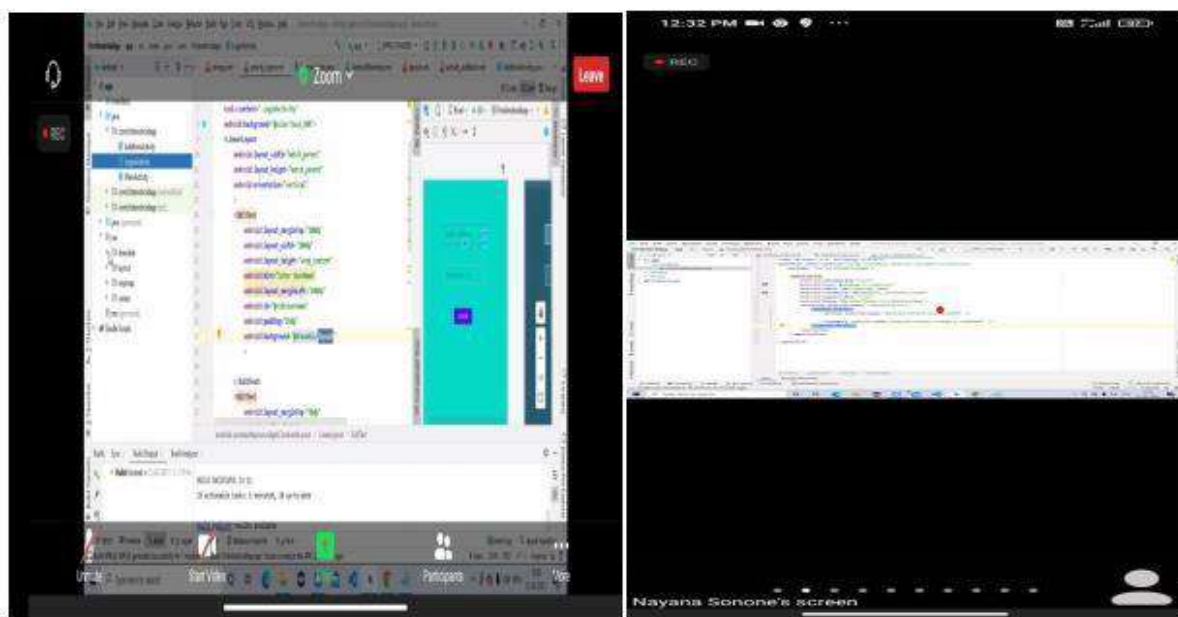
Zoom
Leave
REC
tools:context=".LoginActivity"
android:background="@color/teal_200">
<LinearLayout
android:layout_width="match_parent"
android:layout_height="match_parent"
android:orientation="vertical"
<EditText
android:layout_marginTop="20dp"
android:layout_width="300dp"
android:layout_height="wrap_content"
android:hint="Enter Username"
android:layout_marginLeft="50dp"
android:id="@+id/username"
android:padding="10dp"
android:background="@drawable/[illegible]"
</EditText>
<EditText
android:layout_marginTop="10dp"
Unmute
Start Video
Participants
More
12:32 PM
REC
Nayana Sonone's screen